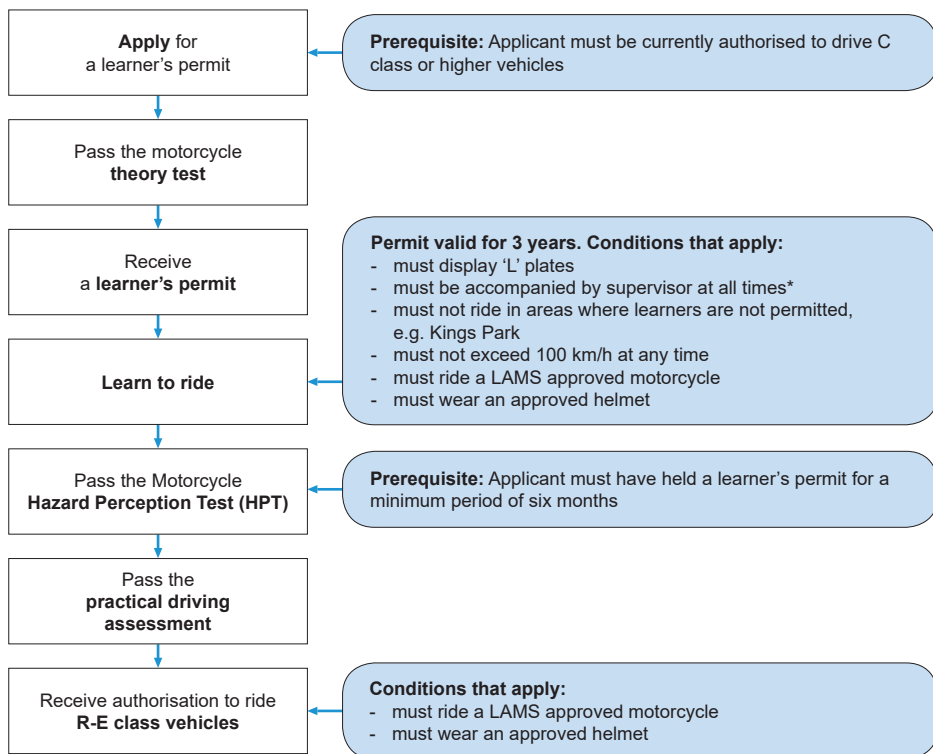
Apply for a learner's permit

Prerequisite: Applicant must be currently authorised to drive C class or higher vehicles

Pass the motorcycle theory test

Receive a learner's permit

Permit valid for 3 years. Conditions that apply:
- must display 'L' plates
- must be accompanied by supervisor at all times*
- must not ride in areas where learners are not permitted, e.g. Kings Park
- must not exceed 100 km/h at any time
- must ride a LAMS approved motorcycle
- must wear an approved helmet

Learn to ride

Pass the Motorcycle Hazard Perception Test (HPT)

Prerequisite: Applicant must have held a learner's permit for a minimum period of six months

Pass the practical driving assessment

Receive authorisation to ride R-E class vehicles

Conditions that apply:
- must ride a LAMS approved motorcycle
- must wear an approved helmet